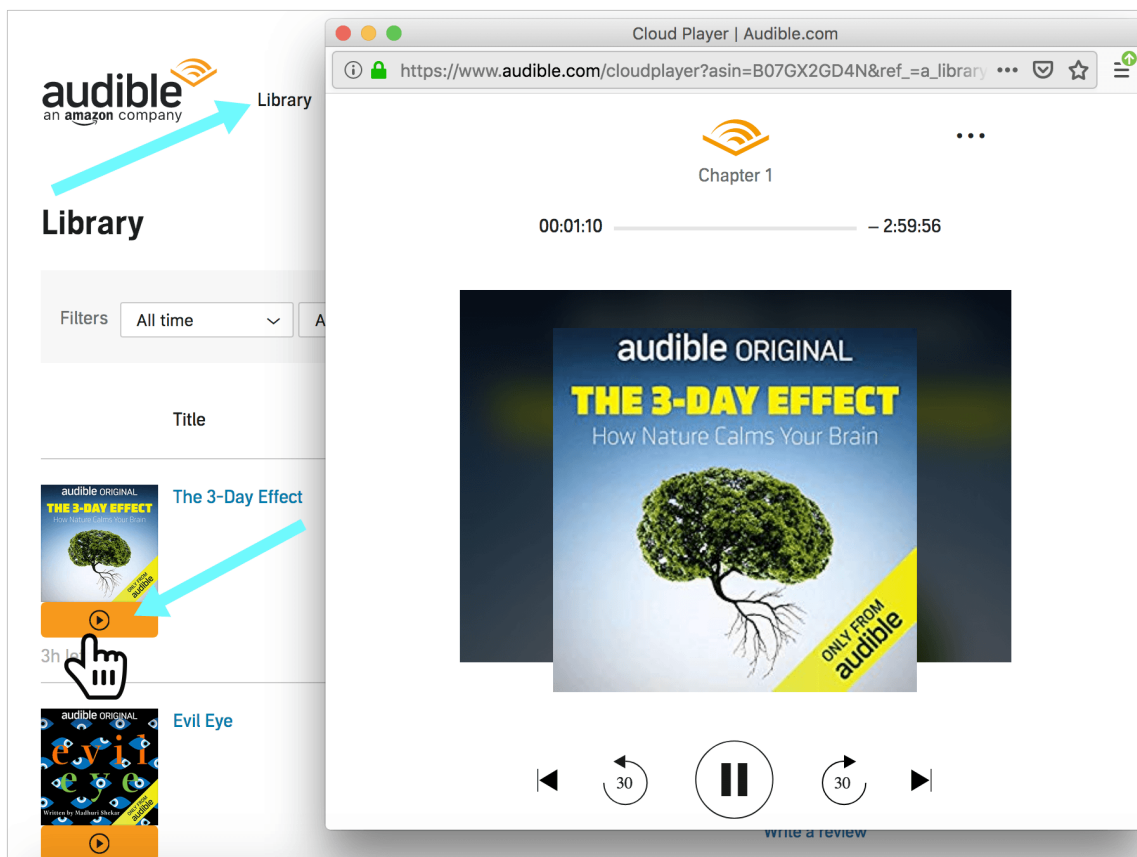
audible
an amazon company

Library

Library

Filters All time A

Title

audible ORIGINAL
THE 3-DAY EFFECT
How Nature Calms Your Brain
ONLY FROM audible

The 3-Day Effect

3h l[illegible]

audible ORIGINAL
evil eye
Written by Madhuri Shekar
ONLY FROM audible

Evil Eye

Cloud Player | Audible.com

https://www.audible.com/cloudplayer?asin=B07GX2GD4N&ref_=a_library

Chapter 1

00:01:10 – 2:59:56

audible ORIGINAL
THE 3-DAY EFFECT
How Nature Calms Your Brain
ONLY FROM audible

30 30

Write a review